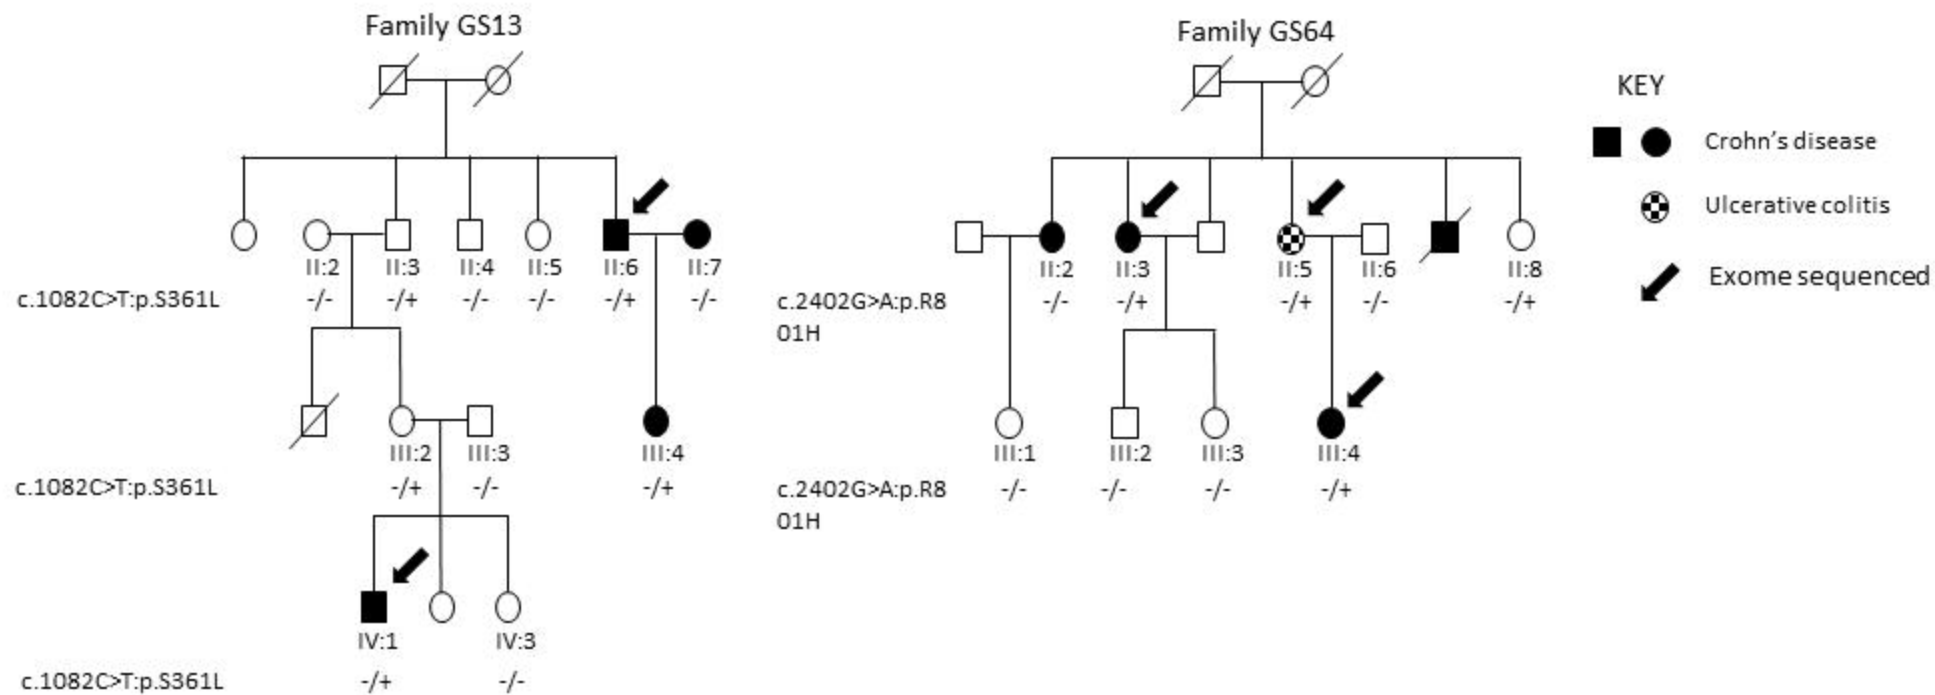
Family GS13

II:2 II:3 II:4 II:5 II:6 II:7

c.1082C>T:p.S361L -/- -/+ -/- -/- -/+ -/-

III:2 III:3 III:4

c.1082C>T:p.S361L -/+ -/- -/+

IV:1 IV:3

c.1082C>T:p.S361L -/+ -/-

Family GS64

II:2 II:3 II:5 II:6 II:8

c.2402G>A:p.R801H -/- -/+ -/+ -/- -/+

III:1 III:2 III:3 III:4

c.2402G>A:p.R801H -/- -/- -/- -/+

KEY

Crohn's disease

Ulcerative colitis

Exome sequenced